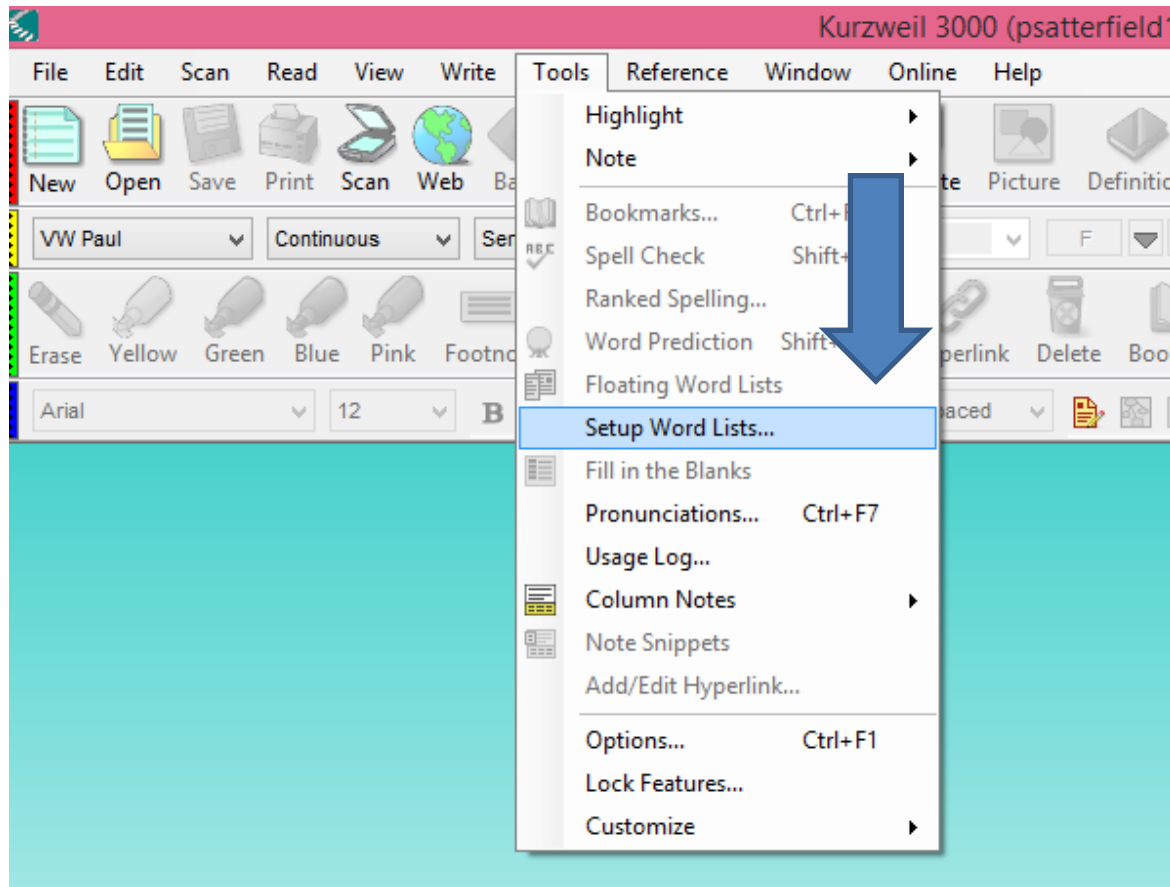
Kurzweil 3000 (psatterfield1

File Edit Scan Read View Write Tools Reference Window Online Help

New Open Save Print Scan Web Ba

te Picture Definitio

VW Paul Continuous Ser

F

Erase Yellow Green Blue Pink Footno

perlink Delete Boo

Arial 12 B

paced

Highlight
Note
Bookmarks... Ctrl+F
Spell Check Shift+
Ranked Spelling...
Word Prediction Shift+
Floating Word Lists
Setup Word Lists...
Fill in the Blanks
Pronunciations... Ctrl+F7
Usage Log...
Column Notes
Note Snippets
Add/Edit Hyperlink...
Options... Ctrl+F1
Lock Features...
Customize